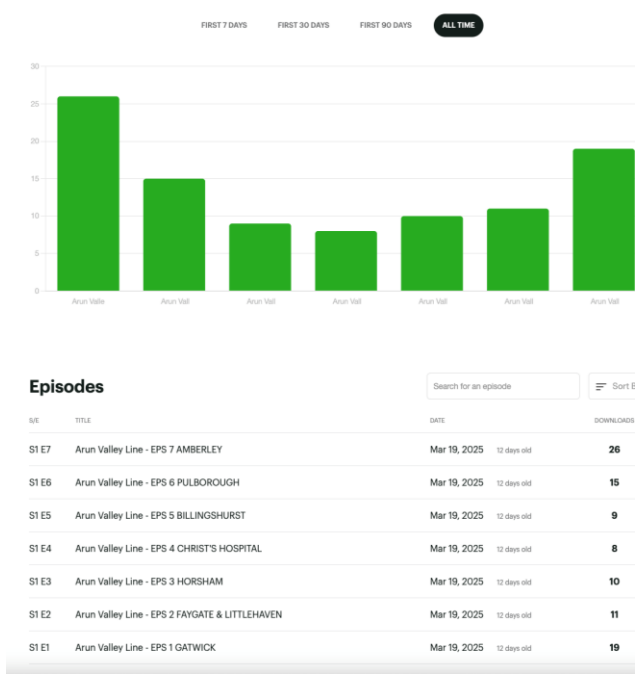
FIRST 7 DAYS FIRST 30 DAYS FIRST 90 DAYS ALL TIME

30
25
20
15
10
5
0

Arun Valle Arun Vall Arun Vall Arun Vall Arun Vall Arun Vall Arun Vall

Episodes

Search for an episode

Sort B

| S/E | TITLE | DATE | | DOWNLOADS |
|---|---|---|---|---|
| S1 E7 | Arun Valley Line - EPS 7 AMBERLEY | Mar 19, 2025 | 12 days old | 26 |
| S1 E6 | Arun Valley Line - EPS 6 PULBOROUGH | Mar 19, 2025 | 12 days old | 15 |
| S1 E5 | Arun Valley Line - EPS 5 BILLINGSHURST | Mar 19, 2025 | 12 days old | 9 |
| S1 E4 | Arun Valley Line - EPS 4 CHRIST'S HOSPITAL | Mar 19, 2025 | 12 days old | 8 |
| S1 E3 | Arun Valley Line - EPS 3 HORSHAM | Mar 19, 2025 | 12 days old | 10 |
| S1 E2 | Arun Valley Line - EPS 2 FAYGATE & LITTLEHAVEN | Mar 19, 2025 | 12 days old | 11 |
| S1 E1 | Arun Valley Line - EPS 1 GATWICK | Mar 19, 2025 | 12 days old | 19 |